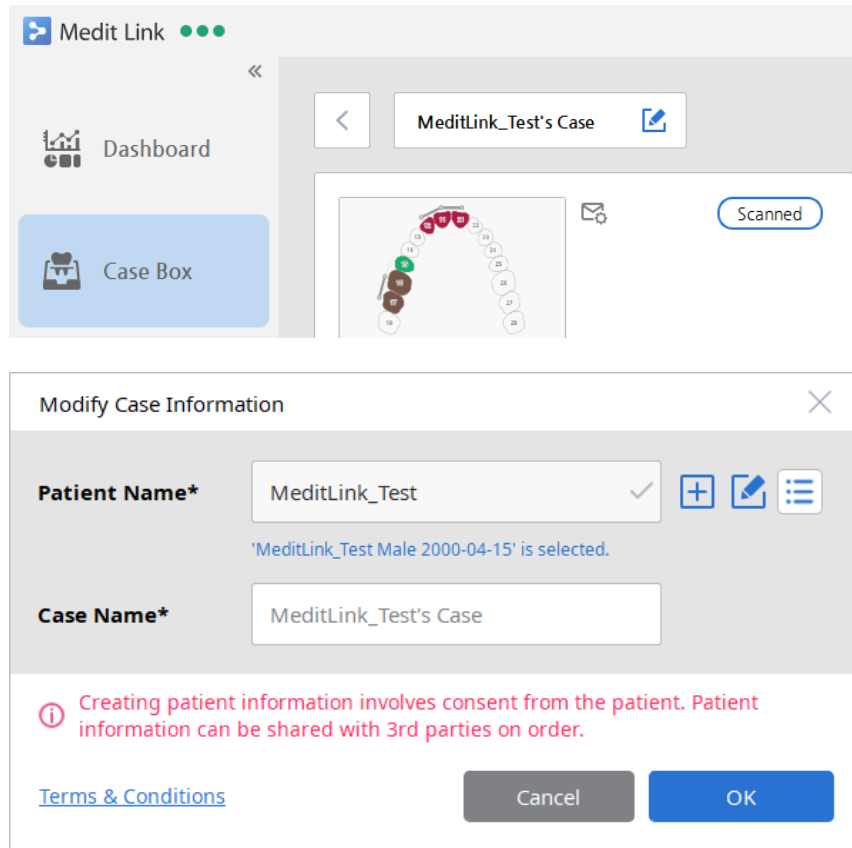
Medit Link

«

Dashboard

Case Box

MeditLink_Test's Case

Scanned

18 17 16 15 14 13 12 11 21 22 23 24 25 26 27 28

Modify Case Information

Patient Name*

MeditLink_Test

'MeditLink_Test Male 2000-04-15' is selected.

Case Name*

MeditLink_Test's Case

Creating patient information involves consent from the patient. Patient information can be shared with 3rd parties on order.

Terms & Conditions

Cancel

OK